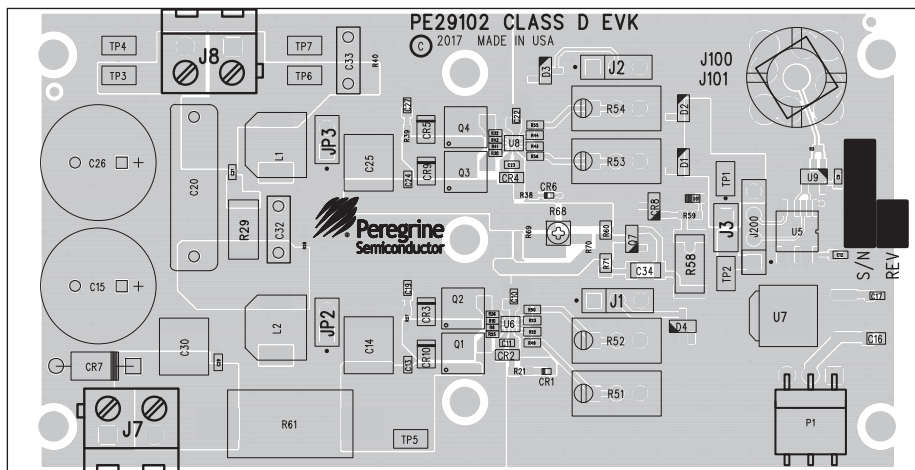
PE29102 CLASS D EVK
© 2017 MADE IN USA

TP4 J8 TP7 TP3 TP6 C33 R40

J2 D3 J100 J101

C27 R39 CR5 Q4 C22 U8 R54 D2

JP3 L1 C25 CR9 Q3 C23 CR4 R53 D1

C26 C20 R24 CR6 R38 CR8 TP1 U9

Peregrine Semiconductor

R29 C32 R68 R59 J3 J200 U5

R69 R60 D7 R70

C15 R71 C34 R58 TP2 S/N REV

C19 J1 C17

JP2 L2 CR3 Q2 U6 D4 U7

C14 CR10 C11 CR2 Q1 R52 C16

CR7 C30 C13 R21 CR1

R51

J7 R61 TP5 P1